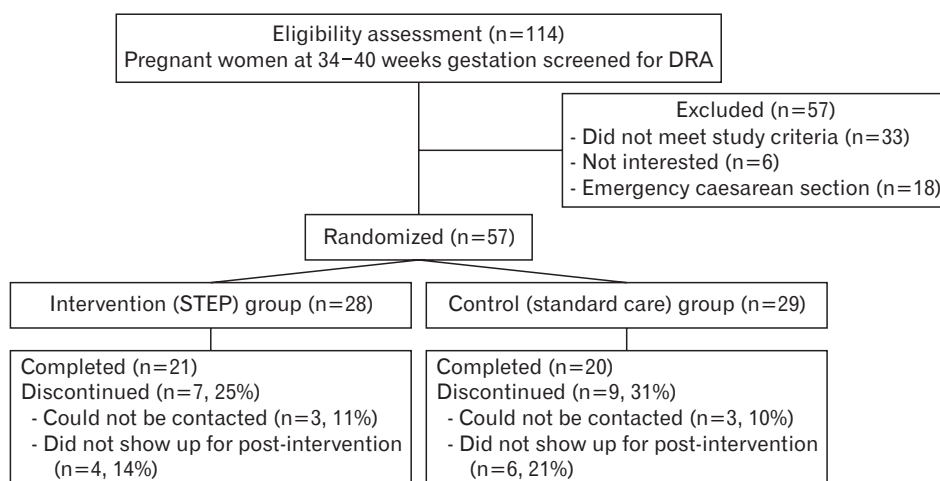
Eligibility assessment (n=114)
Pregnant women at 34–40 weeks gestation screened for DRA

Excluded (n=57)
- Did not meet study criteria (n=33)
- Not interested (n=6)
- Emergency caesarean section (n=18)

Randomized (n=57)

Intervention (STEP) group (n=28)

Completed (n=21)
Discontinued (n=7, 25%)
- Could not be contacted (n=3, 11%)
- Did not show up for post-intervention (n=4, 14%)

Control (standard care) group (n=29)

Completed (n=20)
Discontinued (n=9, 31%)
- Could not be contacted (n=3, 10%)
- Did not show up for post-intervention (n=6, 21%)